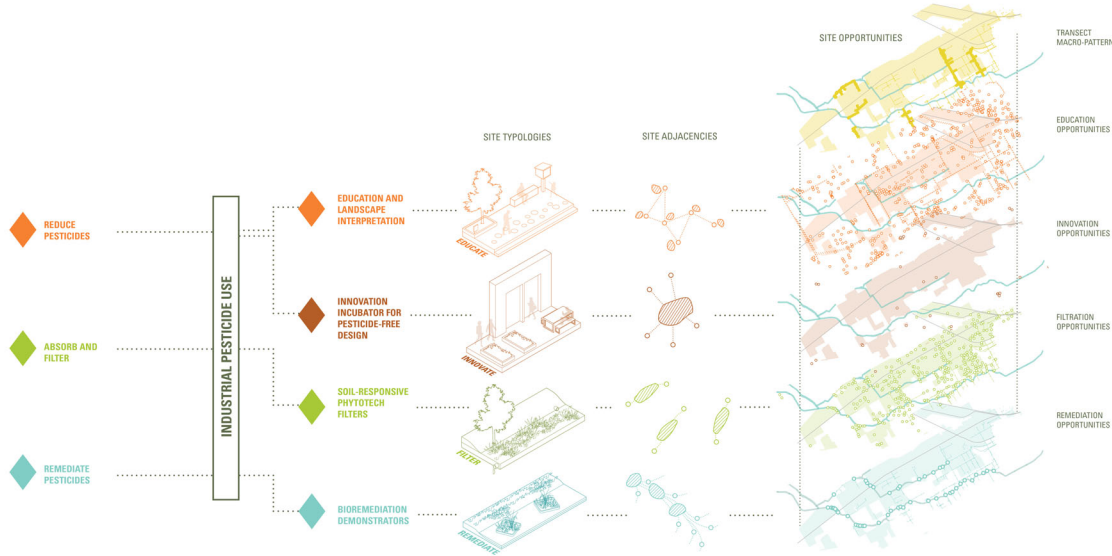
SITE OPPORTUNITIES

TRANSECT MACRO-PATTERN

EDUCATION OPPORTUNITIES

SITE TYPOLOGIES

SITE ADJACENCIES

INNOVATION OPPORTUNITIES

FILTRATION OPPORTUNITIES

REMEDIATION OPPORTUNITIES

REDUCE PESTICIDES

ABSORB AND FILTER

REMEDIATE PESTICIDES

INDUSTRIAL PESTICIDE USE

EDUCATION AND LANDSCAPE INTERPRETATION

EDUCATE

INNOVATION INCUBATOR FOR PESTICIDE-FREE DESIGN

INNOVATE

SOIL-RESPONSIVE PHYTOTECH FILTERS

FILTER

BIOREMEDIATION DEMONSTRATORS

REMEDIATE